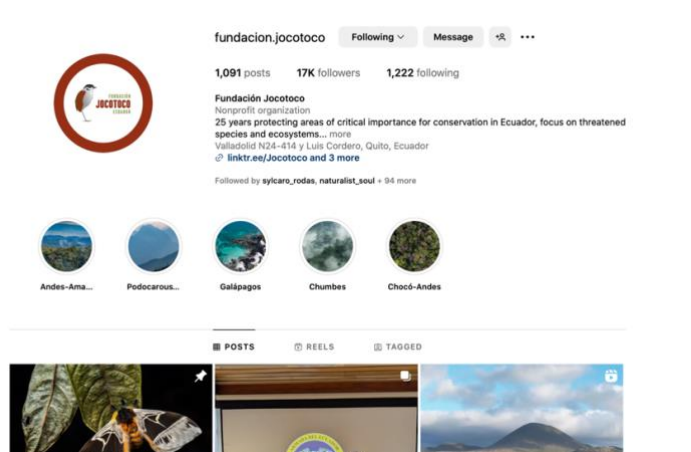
fundacion.jocotoco Following Message

1,091 posts 17K followers 1,222 following

Fundación Jocotoco
Nonprofit organization
25 years protecting areas of critical importance for conservation in Ecuador, focus on threatened species and ecosystems... more
Valladolid N24-414 y Luis Cordero, Quito, Ecuador
linktr.ee/Jocotoco and 3 more

Followed by sylcaro_rodas, naturalist_soul + 94 more

FUNDACIÓN JOCOTOCO ECUADOR

Andes-Ama... Podocarous... Galápagos Chumbes Chocó-Andes

POSTS REELS TAGGED